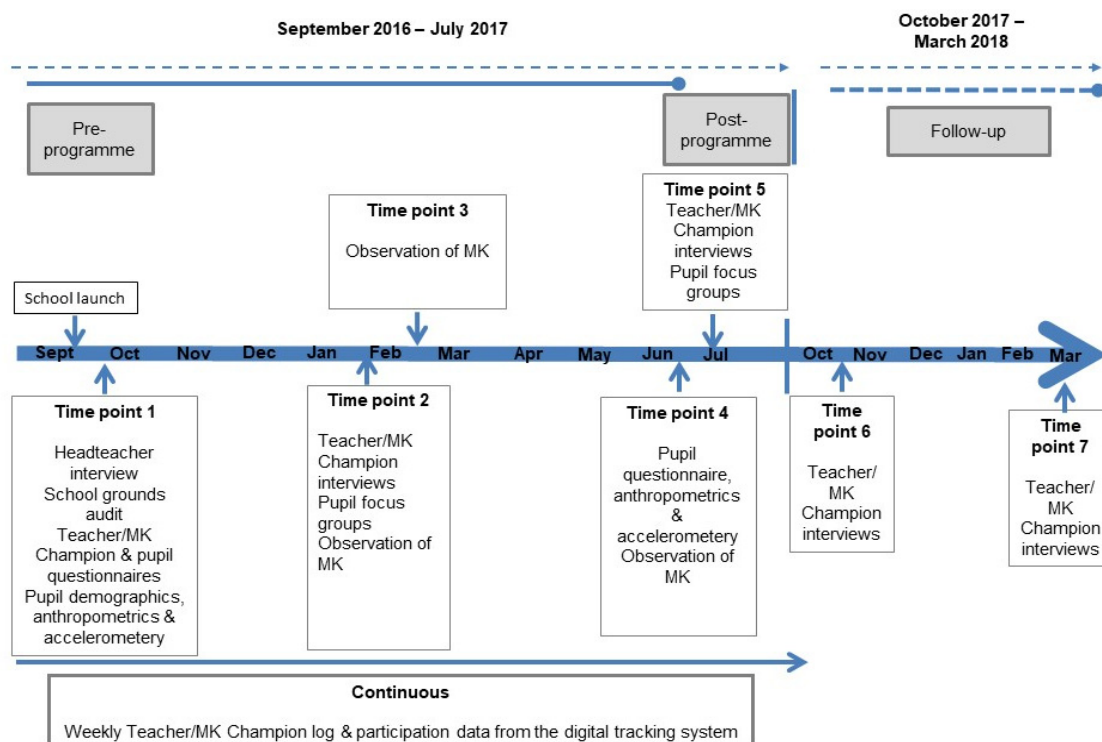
September 2016 – July 2017

October 2017 – March 2018

Pre-programme

Post-programme

Follow-up

Time point 3

Observation of MK

Time point 5

Teacher/MK Champion interviews
Pupil focus groups

School launch

Sept Oct Nov Dec Jan Feb Mar Apr May Jun Jul Oct Nov Dec Jan Feb Mar

Time point 1

Headteacher interview
School grounds audit
Teacher/MK Champion & pupil questionnaires
Pupil demographics, anthropometrics & accelerometery

Time point 2

Teacher/MK Champion interviews
Pupil focus groups
Observation of MK

Time point 4

Pupil questionnaire, anthropometrics & accelerometery
Observation of MK

Time point 6

Teacher/ MK Champion interviews

Time point 7

Teacher/ MK Champion interviews

Continuous

Weekly Teacher/MK Champion log & participation data from the digital tracking system